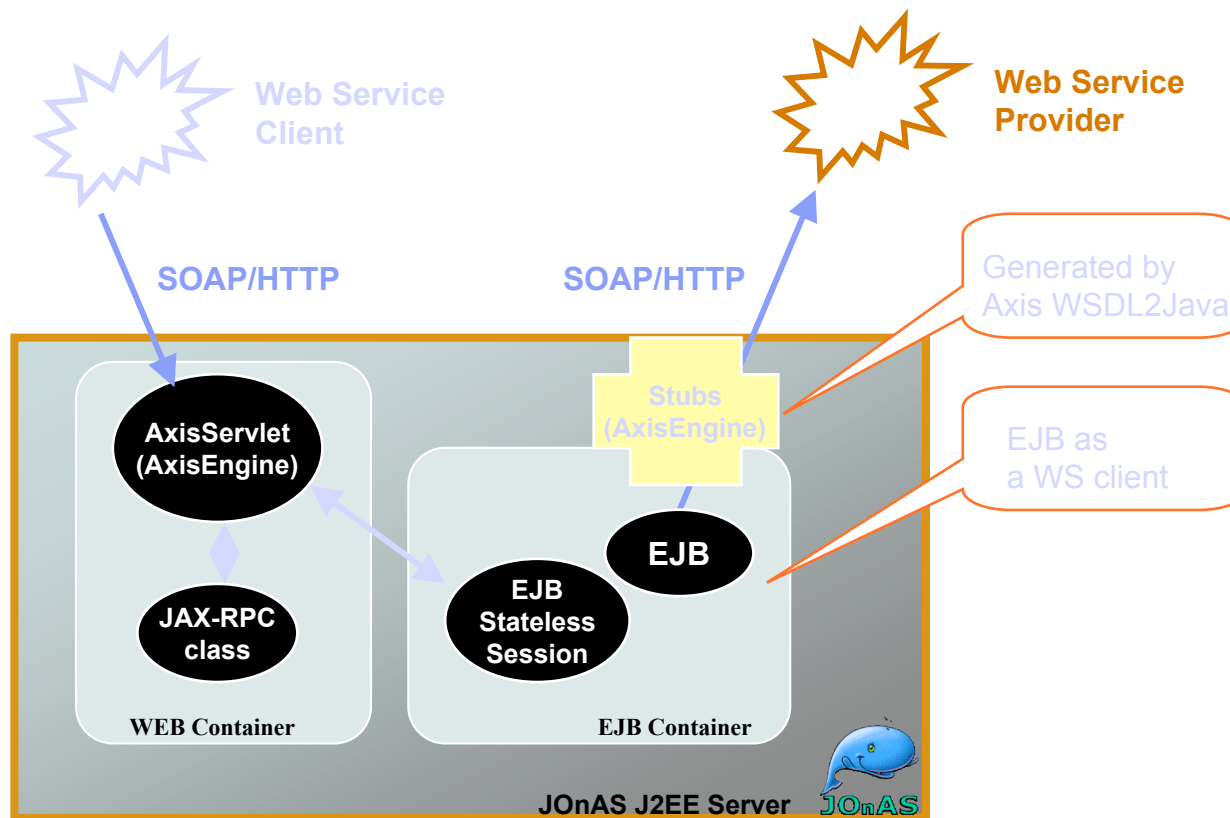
Web Service Client

Web Service Provider

SOAP/HTTP

SOAP/HTTP

Generated by Axis WSDL2Java

EJB as a WS client

AxisServlet (AxisEngine)

Stubs (AxisEngine)

EJB

JAX-RPC class

EJB Stateless Session

WEB Container

EJB Container

JOnAS J2EE Server

JOnAS